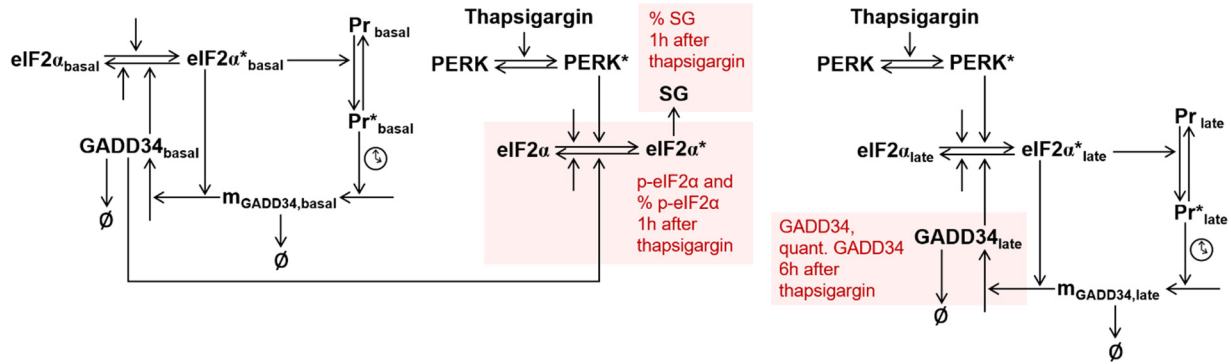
$eIF2\alpha_{basal}$ $eIF2\alpha^*_{basal}$ $Pr_{basal}$

$Pr^*_{basal}$

$GADD34_{basal}$

Ø $m_{GADD34,basal}$

Ø

Thapsigargin

PERK PERK*

% SG 1h after thapsigargin

SG

eIF2α eIF2α*

p-eIF2α and % p-eIF2α 1h after thapsigargin

Thapsigargin

PERK PERK*

$eIF2\alpha_{late}$ $eIF2\alpha^*_{late}$ $Pr_{late}$

$Pr^*_{late}$

GADD34, quant. GADD34 6h after thapsigargin

$GADD34_{late}$

Ø $m_{GADD34,late}$

Ø